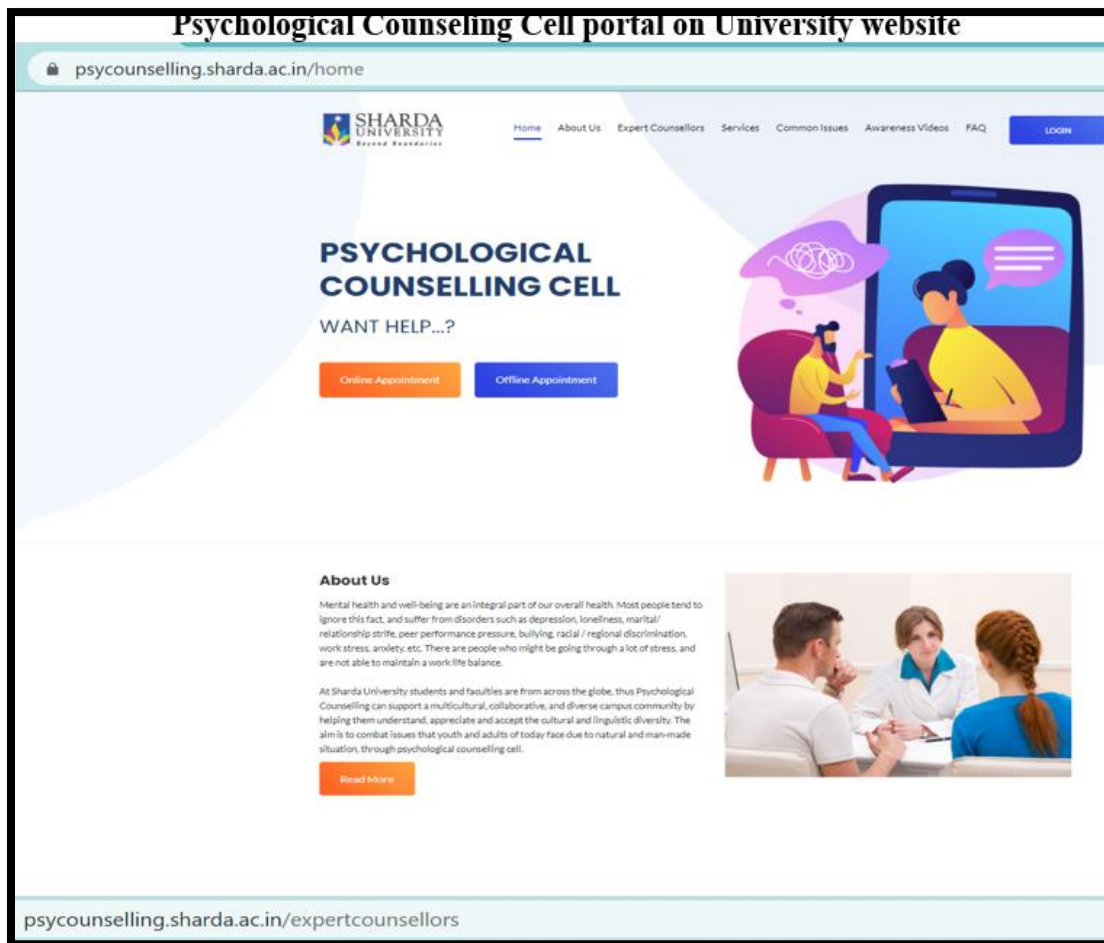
Psychological Counseling Cell portal on University website

psycounselling.sharda.ac.in/home

SHARDA UNIVERSITY Beyond Boundaries

Home About Us Expert Counsellors Services Common Issues Awareness Videos FAQ LOGIN

PSYCHOLOGICAL COUNSELLING CELL

WANT HELP...?

Online Appointment Offline Appointment

About Us

Mental health and well-being are an integral part of our overall health. Most people tend to ignore this fact, and suffer from disorders such as depression, loneliness, marital/ relationship strife, peer performance pressure, bullying, racial / regional discrimination, work stress, anxiety, etc. There are people who might be going through a lot of stress, and are not able to maintain a work life balance.

At Sharda University students and faculties are from across the globe, thus Psychological Counselling can support a multicultural, collaborative, and diverse campus community by helping them understand, appreciate and accept the cultural and linguistic diversity. The aim is to combat issues that youth and adults of today face due to natural and man-made situation, through psychological counselling cell.

Read More

psycounselling.sharda.ac.in/expertcounsellors